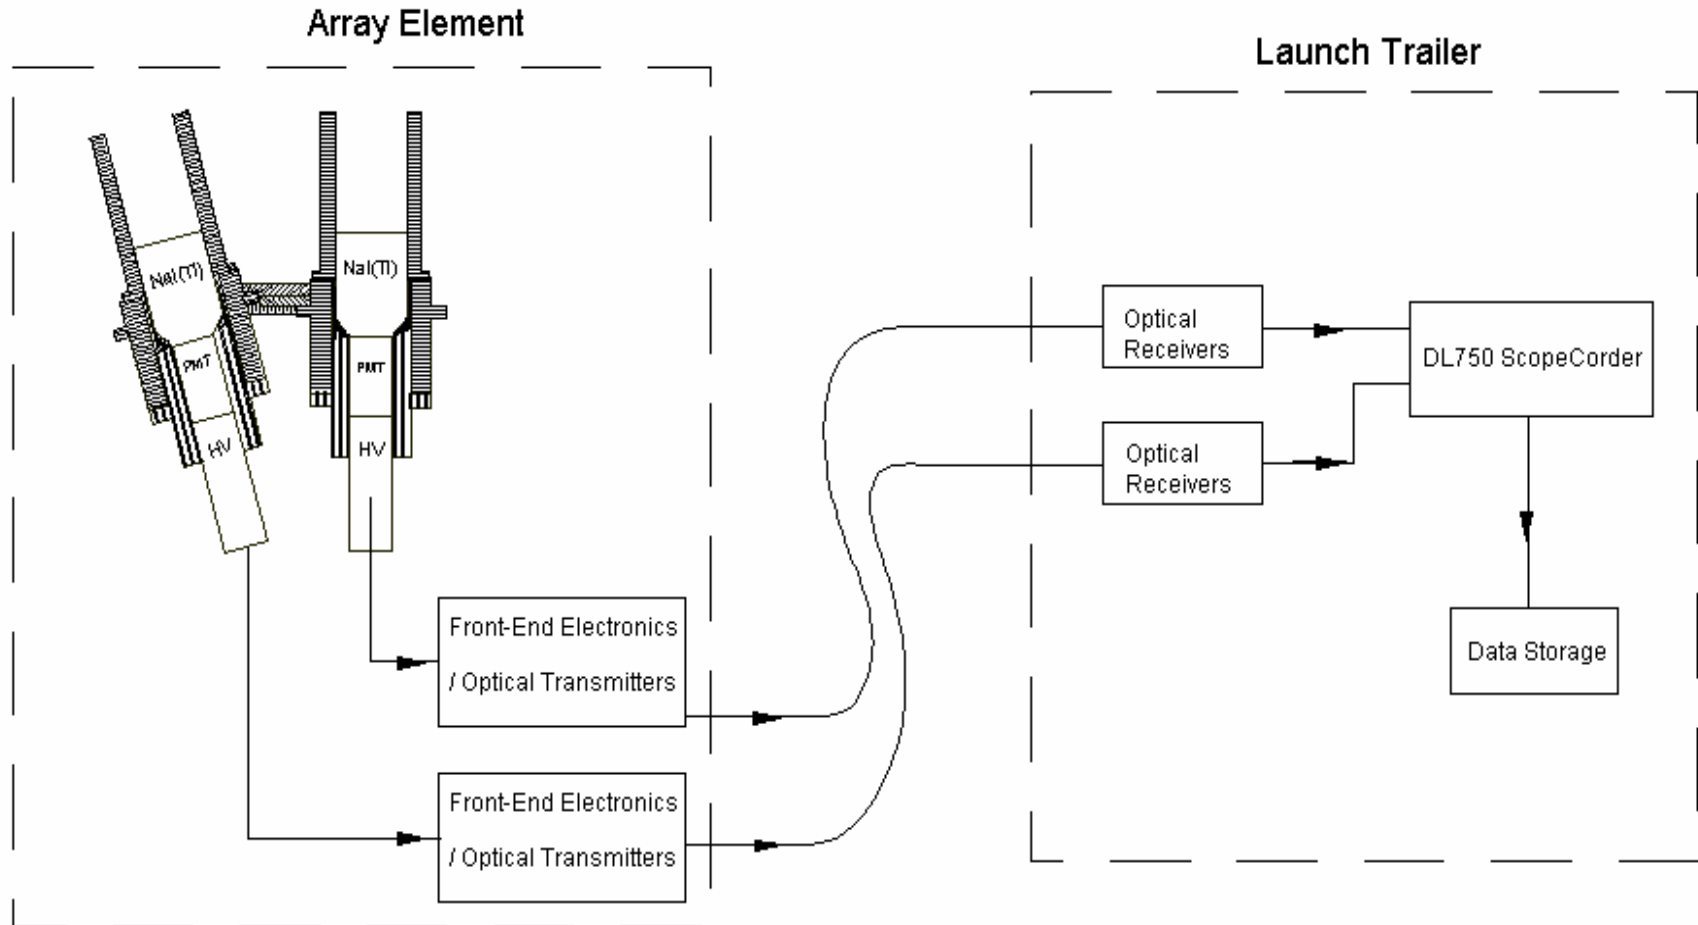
Array Element

Launch Trailer

NaI(Tl)

PMT

HV

NaI(Tl)

PMT

HV

Front-End Electronics / Optical Transmitters

Front-End Electronics / Optical Transmitters

Optical Receivers

Optical Receivers

DL750 ScopeCorder

Data Storage